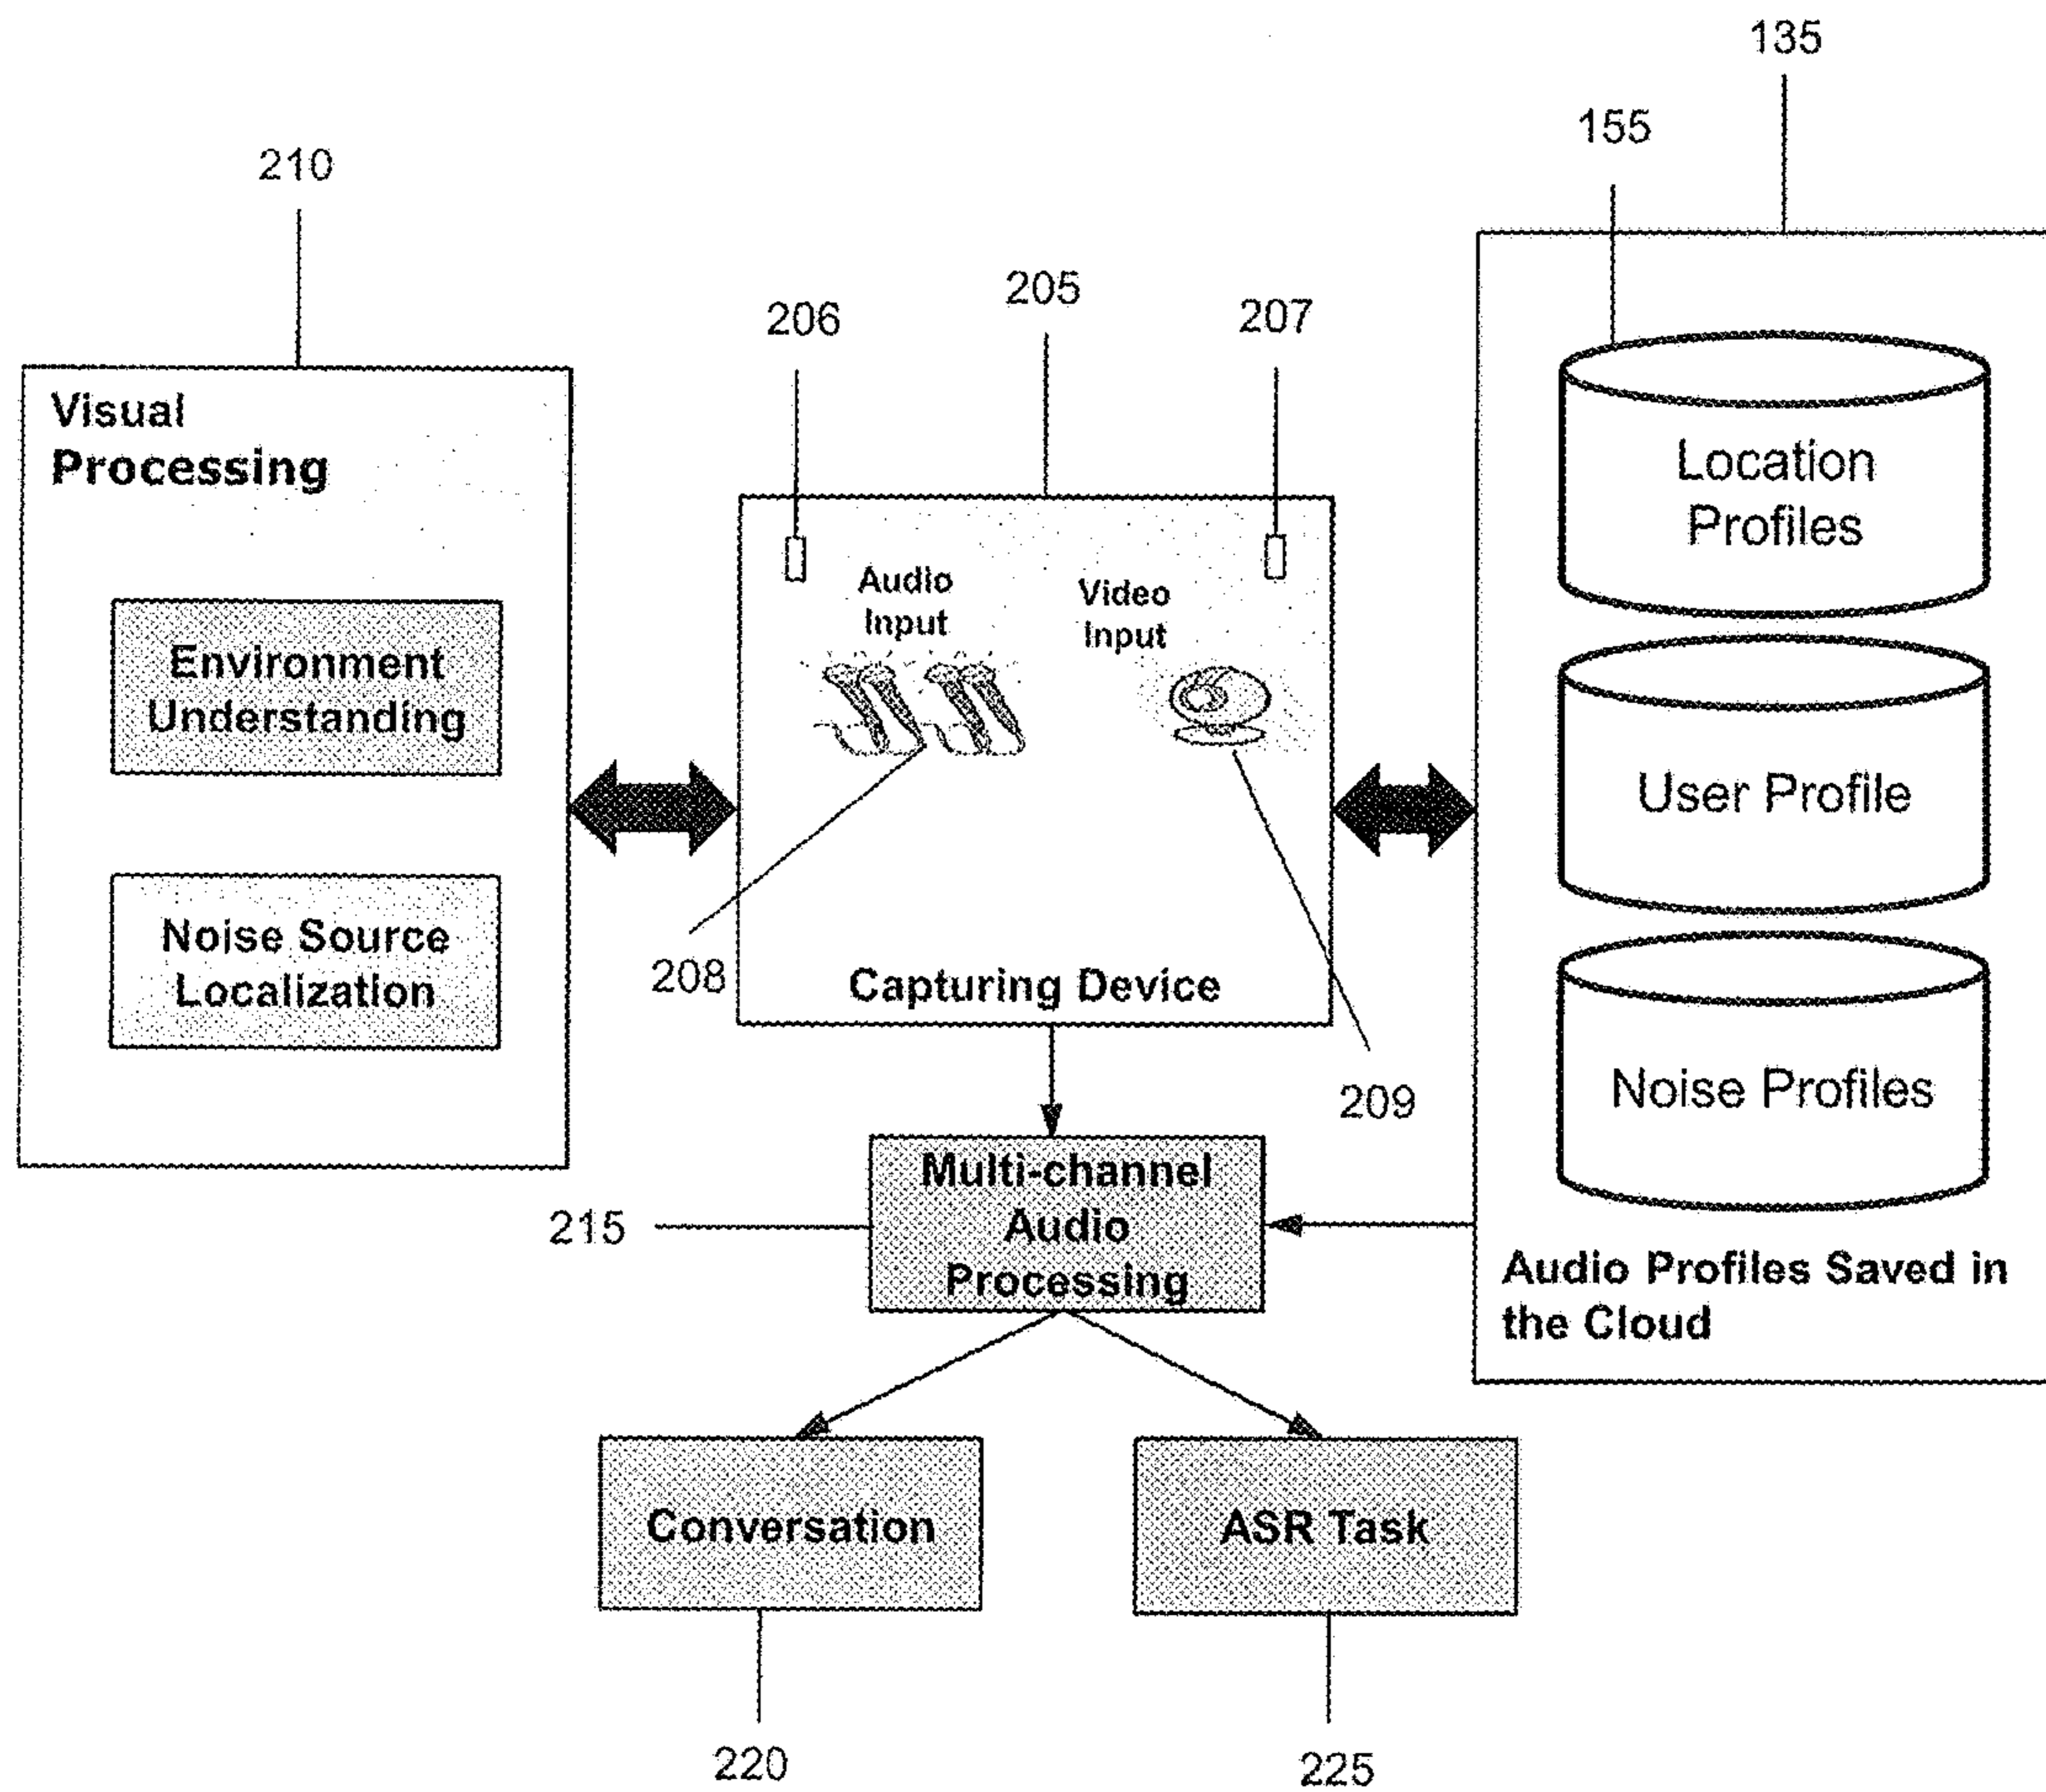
135

155

210

205

206

207

Visual Processing

Environment Understanding

Noise Source Localization

Audio Input

Video Input

208

Capturing Device

209

Location Profiles

User Profile

Noise Profiles

Audio Profiles Saved in the Cloud

215

Multi-channel Audio Processing

Conversation

ASR Task

220

225